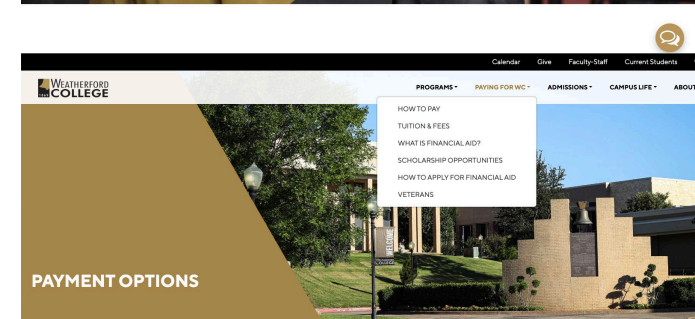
Calendar Give Faculty-Staff Current Students

WEATHERFORD COLLEGE

PROGRAMS PAYING FOR WC ADMISSIONS CAMPUS LIFE ABOUT

HOW TO PAY
TUITION & FEES
WHAT IS FINANCIAL AID?
SCHOLARSHIP OPPORTUNITIES
HOW TO APPLY FOR FINANCIAL AID
VETERANS

WELCOME

PAYMENT OPTIONS